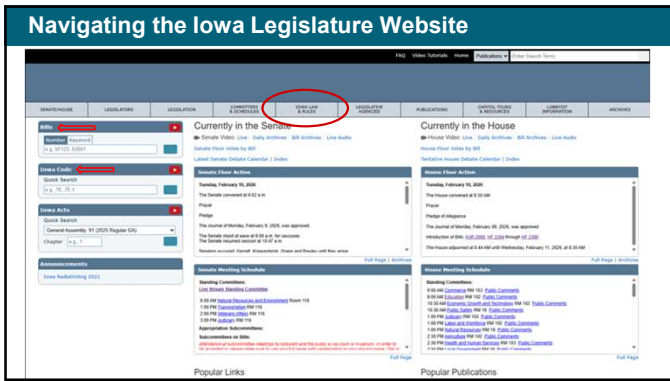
Navigating the Iowa Legislature Website

FAQ Video Tutorials Home Publications Enter Search Term

SENATE/HOUSE LEGISLATORS LEGISLATION COMMITTEES & SCHEDULES IOWA LAW & RULES LEGISLATIVE AGENCIES PUBLICATIONS CAPITOL TOURS & RESOURCES LOBBYIST INFORMATION ARCHIVES

Bills
Number Keyword
e.g. SF123, S3001

Iowa Code
Quick Search
e.g. 70, 70.1

Iowa Acts
Quick Search
General Assembly: 91 (2025 Regular GA)
Chapter e.g. 1

Announcements
Iowa Redistricting 2021

Currently in the Senate
Senate Video: Live Daily Archives Bill Archives Live Audio
Senate Floor Votes by Bill
Latest Senate Debate Calendar | Index

Senate Floor Action
Tuesday, February 10, 2026
The Senate convened at 9:02 a.m.
Prayer
Pledge
The Journal of Monday, February 9, 2026, was approved.
The Senate stood at ease at 9:58 a.m. for caucuses.
The Senate resumed session at 10:47 a.m.
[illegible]
Full Page | Archives

Senate Meeting Schedule
Standing Committees:
Live Stream Standing Committee
9:00 AM Natural Resources and Environment Room 116
1:00 PM Transportation RM 116
2:00 PM Veterans Affairs RM 116
3:00 PM Judiciary RM 116
Appropriation Subcommittees:
Subcommittees on Bills:
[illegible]
Full Page

Popular Links

Currently in the House
House Video: Live Daily Archives Bill Archives Live Audio
House Floor Votes by Bill
Tentative House Debate Calendar | Index

House Floor Action
Tuesday, February 10, 2026
The House convened at 8:30 AM
Prayer
Pledge of Allegiance
The House Journal of Monday, February 09, 2026, was approved
Introduction of Bills: HJR 2005, HF 2284 through HF 2290
The House adjourned at 8:44 AM until Wednesday, February 11, 2026, at 8:30 AM
Full Page | Archives

House Meeting Schedule
Standing Committees:
9:00 AM Commerce RM 103 Public Comments
8:00 AM Education RM 102 Public Comments
10:30 AM Economic Growth and Technology RM 102 Public Comments
10:30 AM Public Safety RM 19 Public Comments
1:00 PM Judiciary RM 103 Public Comments
1:00 PM Labor and Workforce RM 102 Public Comments
1:00 PM Natural Resources RM 19 Public Comments
2:30 PM Agriculture RM 103 Public Comments
2:30 PM Health and Human Services RM 103 Public Comments
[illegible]
Full Page

Popular Publications